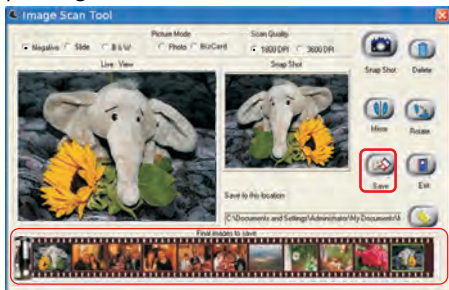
Image Scan Tool

Negative Slide B & W

Picture Mode

Photo BizCard

Scan Quality

1800 DPI 3600 DPI

Live View

Snap Shot

Snap Shot

Delete

Mirror

Rotate

Save

Exit

Save to this location

C:\Documents and Settings\Administrator\My Documents\M

Final images to save